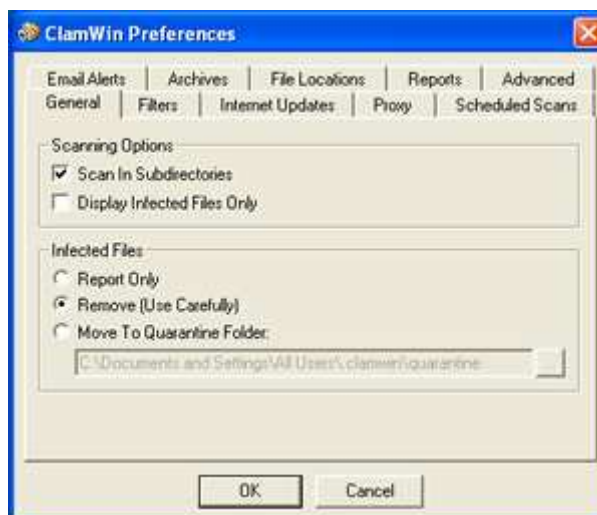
ClamWin Preferences

Email Alerts | Archives | File Locations | Reports | Advanced
General | Filters | Internet Updates | Proxy | Scheduled Scans

Scanning Options
Scan In Subdirectories
Display Infected Files Only

Infected Files
Report Only
Remove (Use Carefully)
Move To Quarantine Folder:
C:\Documents and Settings\All Users\.clamwin\quarantine

OK
Cancel